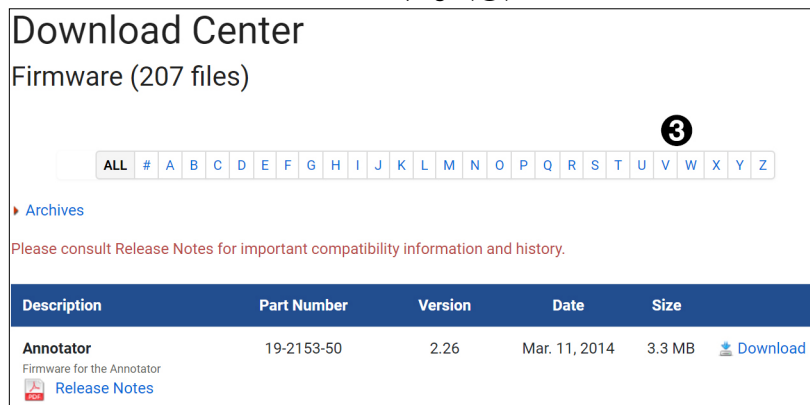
Download Center

Firmware (207 files)

❸

ALL # A B C D E F G H I J K L M N O P Q R S T U V W X Y Z

Archives

Please consult Release Notes for important compatibility information and history.

| Description | Part Number | Version | Date | Size | |
|---|---|---|---|---|---|
| Annotator<br>Firmware for the Annotator<br>Release Notes | 19-2153-50 | 2.26 | Mar. 11, 2014 | 3.3 MB | Download |